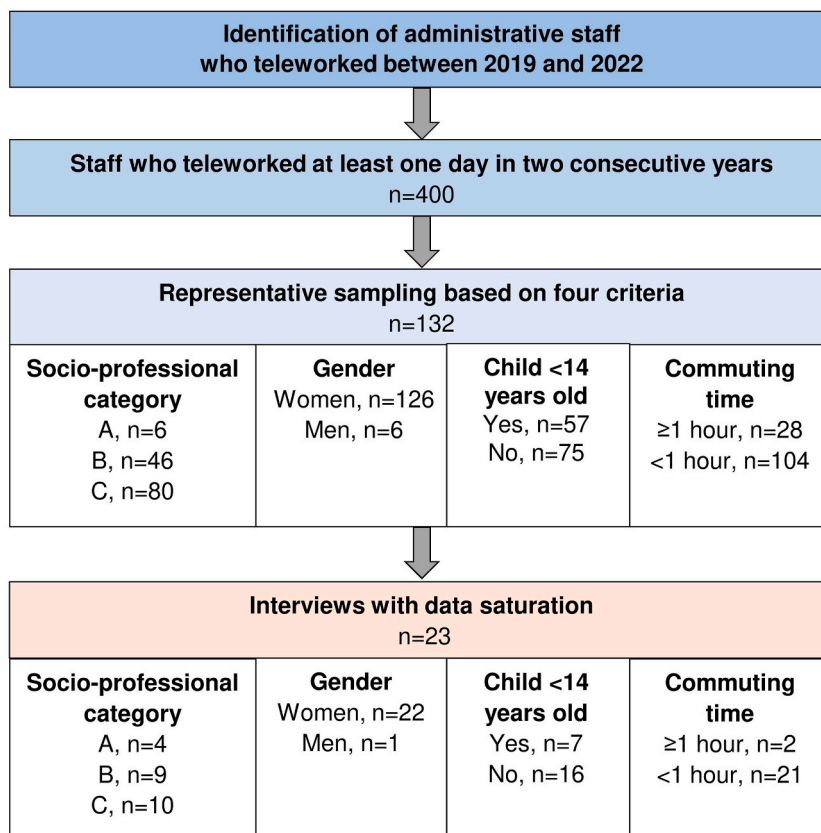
Identification of administrative staff who teleworked between 2019 and 2022

Staff who teleworked at least one day in two consecutive years
n=400

Representative sampling based on four criteria
n=132

| Socio-professional category | Gender | Child <14 years old | Commuting time |
|---|---|---|---|
| A, n=6<br>B, n=46<br>C, n=80 | Women, n=126<br>Men, n=6 | Yes, n=57<br>No, n=75 | ≥1 hour, n=28<br><1 hour, n=104 |

Interviews with data saturation
n=23

| Socio-professional category | Gender | Child <14 years old | Commuting time |
|---|---|---|---|
| A, n=4<br>B, n=9<br>C, n=10 | Women, n=22<br>Men, n=1 | Yes, n=7<br>No, n=16 | ≥1 hour, n=2<br><1 hour, n=21 |